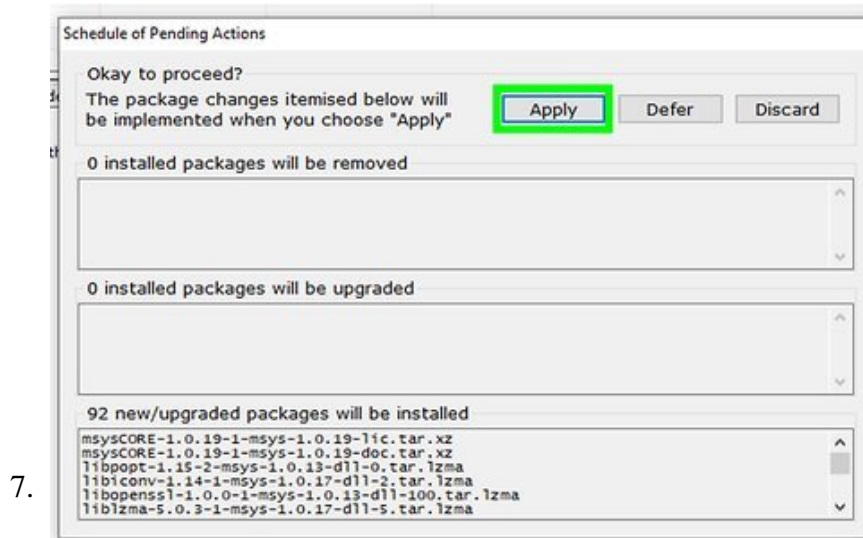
Schedule of Pending Actions

Okay to proceed?

The package changes itemised below will be implemented when you choose "Apply"

Apply

Defer

Discard

0 installed packages will be removed

0 installed packages will be upgraded

92 new/upgraded packages will be installed

msysCORE-1.0.19-1-msys-1.0.19-lic.tar.xz
msysCORE-1.0.19-1-msys-1.0.19-doc.tar.xz
libpopt-1.15-2-msys-1.0.13-dll-0.tar.lzma
libiconv-1.14-1-msys-1.0.17-dll-2.tar.lzma
libopenssl-1.0.0-1-msys-1.0.13-dll-100.tar.lzma
liblzma-5.0.3-1-msys-1.0.17-dll-5.tar.lzma

7.